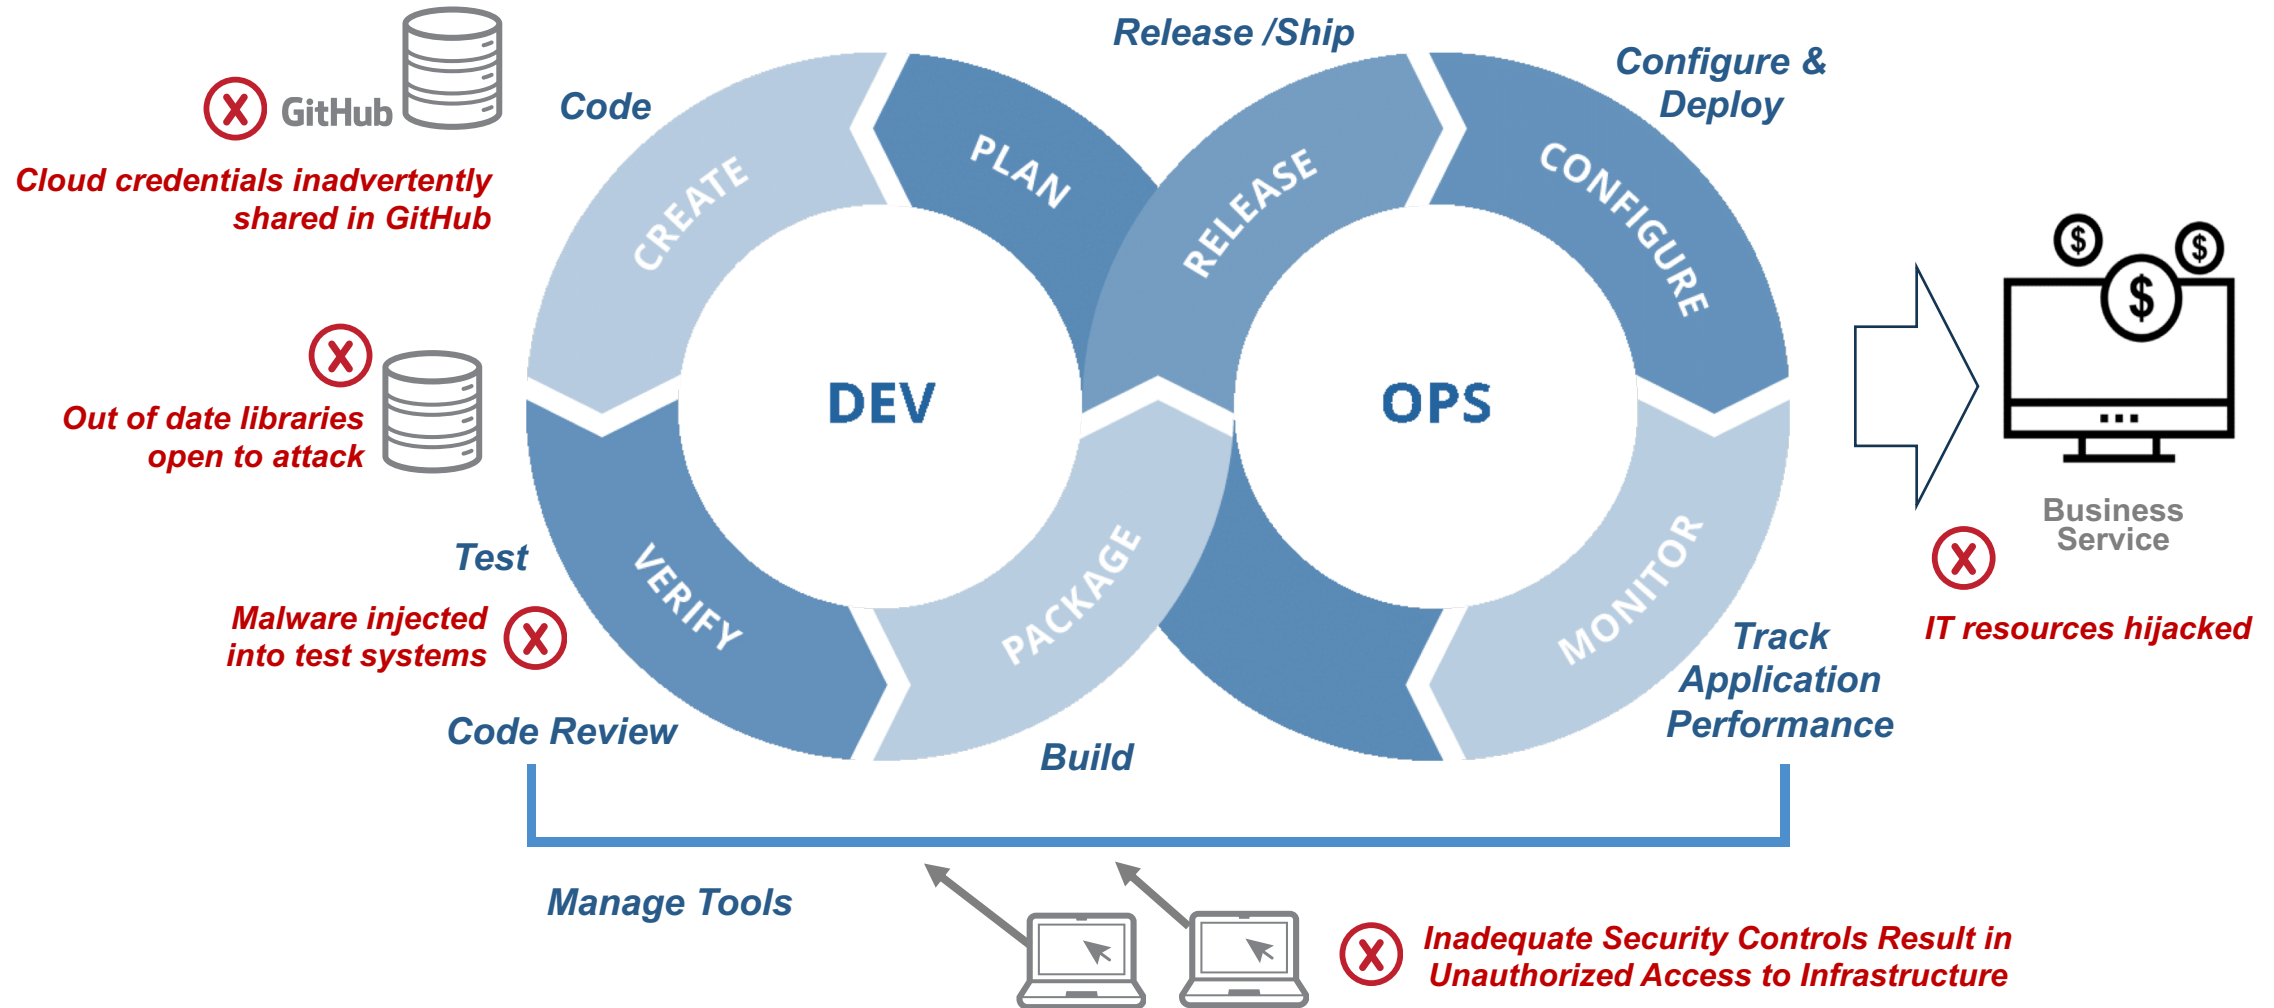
GitHub

Cloud credentials inadvertently shared in GitHub

Code

Release /Ship

Configure & Deploy

CREATE

PLAN

RELEASE

CONFIGURE

DEV

OPS

Out of date libraries open to attack

Test

VERIFY

PACKAGE

MONITOR

Business Service

Malware injected into test systems

Track Application Performance

IT resources hijacked

Code Review

Build

Manage Tools

Inadequate Security Controls Result in Unauthorized Access to Infrastructure